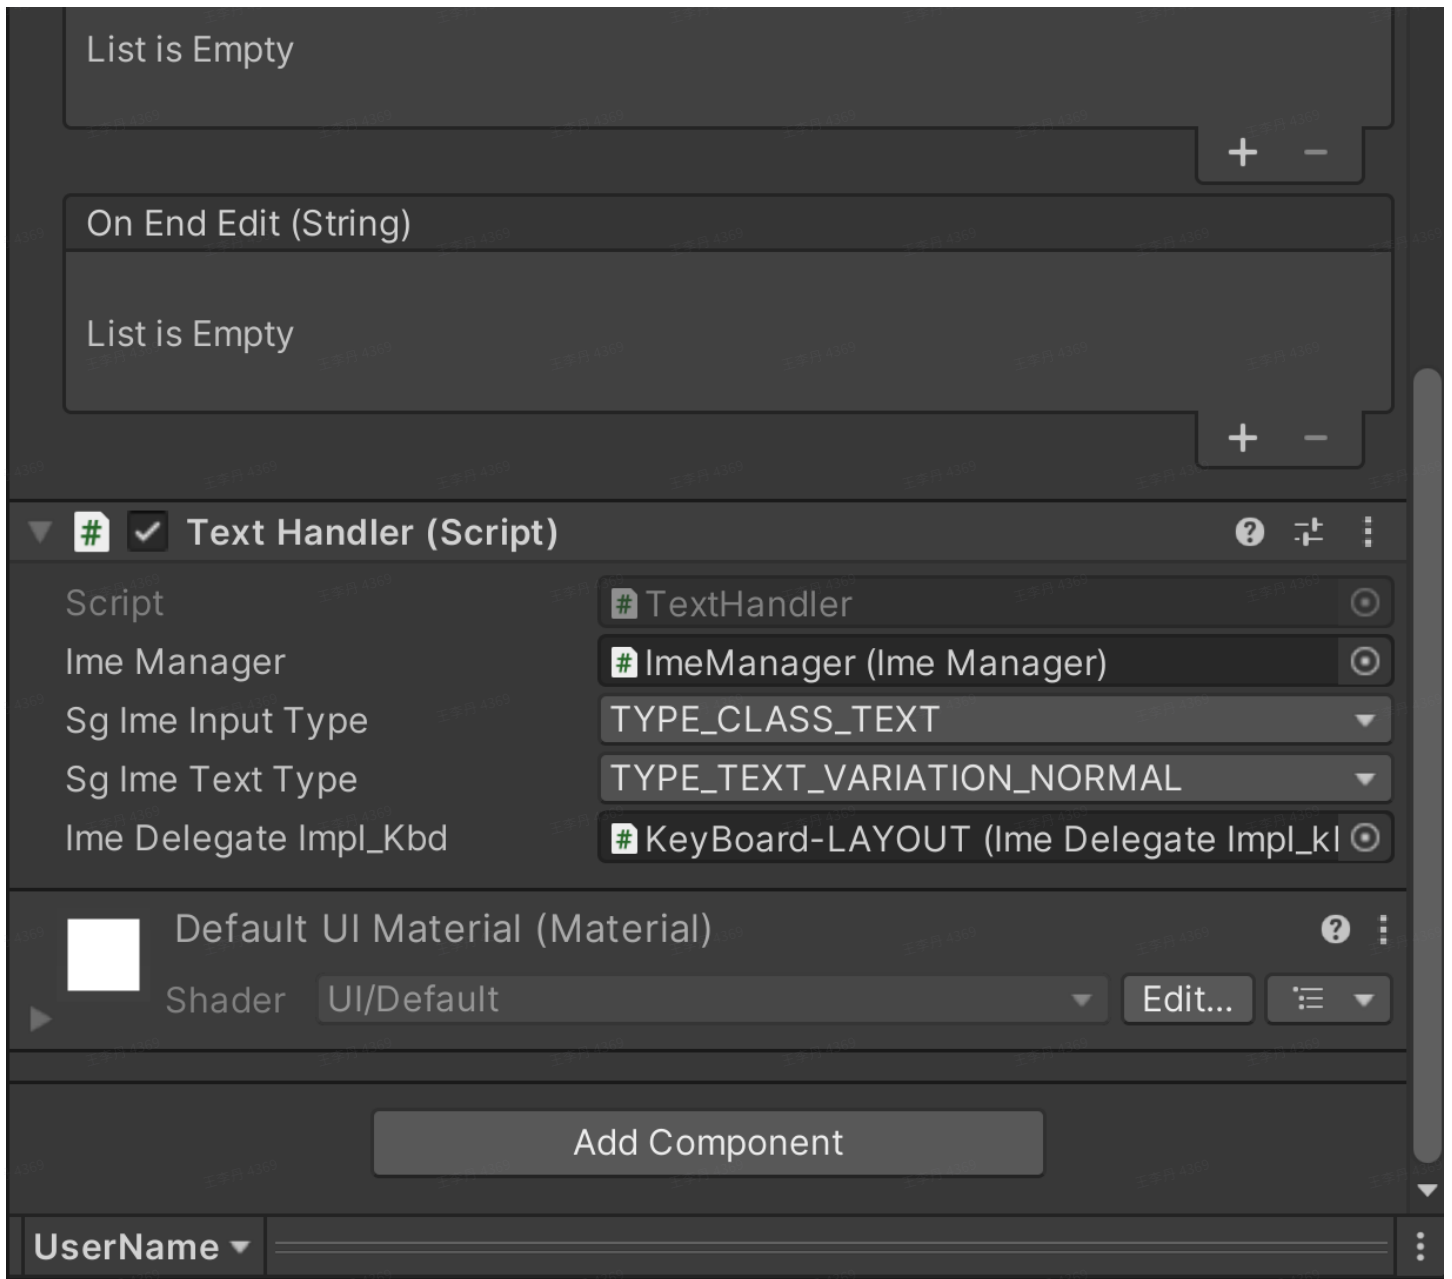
List is Empty

+ −

On End Edit (String)

List is Empty

+ −

Text Handler (Script)

Script TextHandler

Ime Manager ImeManager (Ime Manager)

Sg Ime Input Type TYPE_CLASS_TEXT

Sg Ime Text Type TYPE_TEXT_VARIATION_NORMAL

Ime Delegate Impl_Kbd KeyBoard-LAYOUT (Ime Delegate Impl_kl

Default UI Material (Material)

Shader UI/Default Edit...

Add Component

UserName